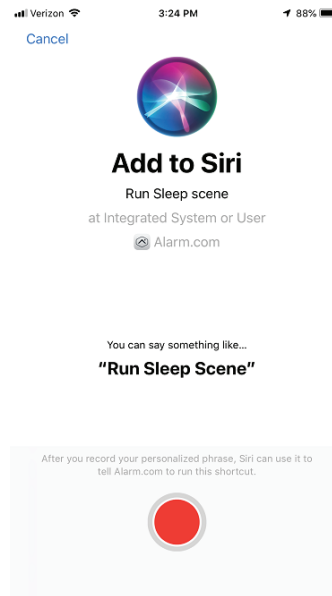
Verizon 3:24 PM 88%

Cancel

Add to Siri

Run Sleep scene

at Integrated System or User

Alarm.com

You can say something like...

“Run Sleep Scene”

After you record your personalized phrase, Siri can use it to tell Alarm.com to run this shortcut.